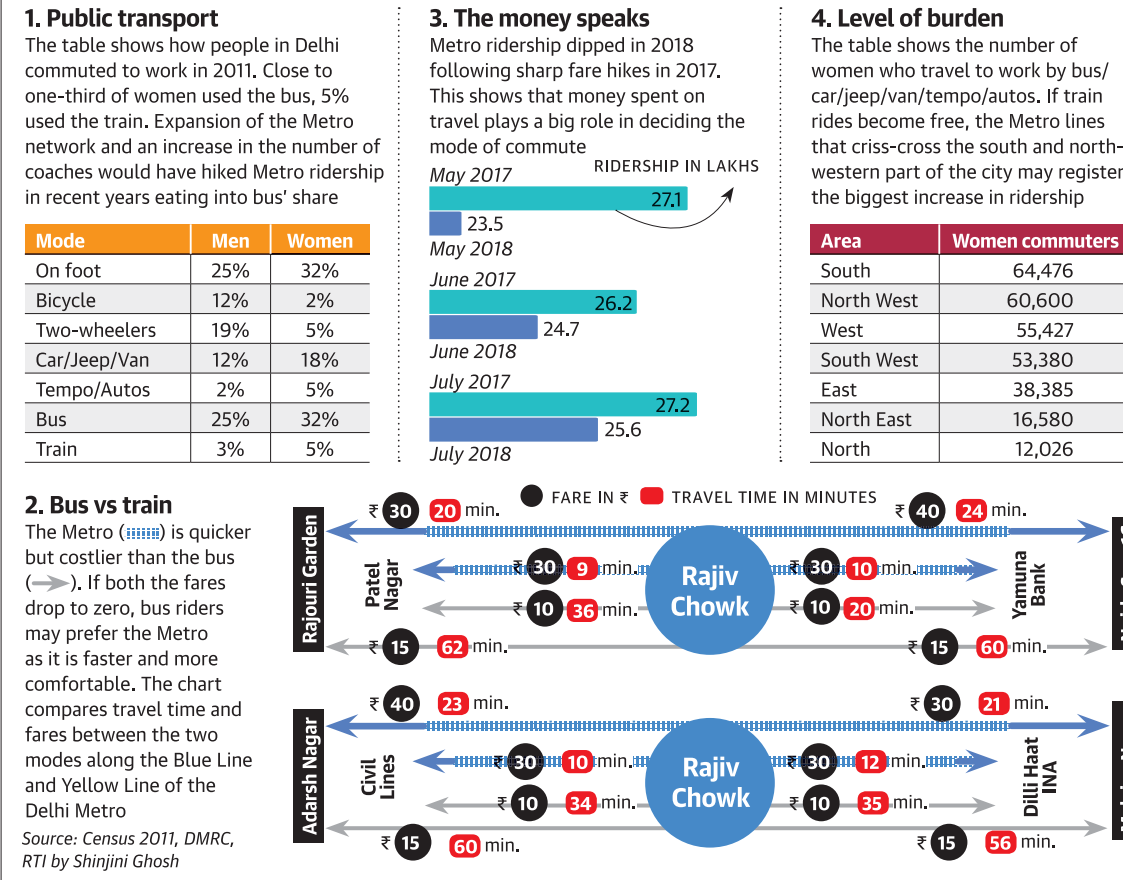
1. Public transport
The table shows how people in Delhi commuted to work in 2011. Close to one-third of women used the bus, 5% used the train. Expansion of the Metro network and an increase in the number of coaches would have hiked Metro ridership in recent years eating into bus' share

| Mode | Men | Women |
|---|---|---|
| On foot | 25% | 32% |
| Bicycle | 12% | 2% |
| Two-wheelers | 19% | 5% |
| Car/Jeep/Van | 12% | 18% |
| Tempo/Autos | 2% | 5% |
| Bus | 25% | 32% |
| Train | 3% | 5% |

3. The money speaks
Metro ridership dipped in 2018 following sharp fare hikes in 2017. This shows that money spent on travel plays a big role in deciding the mode of commute

RIDERSHIP IN LAKHS
May 2017 27.1
23.5 May 2018
June 2017 26.2
24.7 June 2018
July 2017 27.2
25.6 July 2018

4. Level of burden
The table shows the number of women who travel to work by bus/car/jeep/van/tempo/autos. If train rides become free, the Metro lines that criss-cross the south and north-western part of the city may register the biggest increase in ridership

| Area | Women commuters |
|---|---|
| South | 64,476 |
| North West | 60,600 |
| West | 55,427 |
| South West | 53,380 |
| East | 38,385 |
| North East | 16,580 |
| North | 12,026 |

2. Bus vs train
The Metro ( ) is quicker but costlier than the bus ( ). If both the fares drop to zero, bus riders may prefer the Metro as it is faster and more comfortable. The chart compares travel time and fares between the two modes along the Blue Line and Yellow Line of the Delhi Metro
Source: Census 2011, DMRC, RTI by Shinjini Ghosh

FARE IN ₹ TRAVEL TIME IN MINUTES

Rajouri Garden
₹ 30 20 min.
Patel Nagar
₹ 30 9 min.
₹ 10 36 min.
₹ 15 62 min.
Rajiv Chowk
₹ 40 24 min.
₹ 30 10 min.
₹ 10 20 min.
₹ 15 60 min.
Yamuna Bank

Adarsh Nagar
₹ 40 23 min.
Civil Lines
₹ 30 10 min.
₹ 10 34 min.
₹ 15 60 min.
Rajiv Chowk
₹ 30 21 min.
₹ 30 12 min.
₹ 10 35 min.
₹ 15 56 min.
Dilli Haat INA